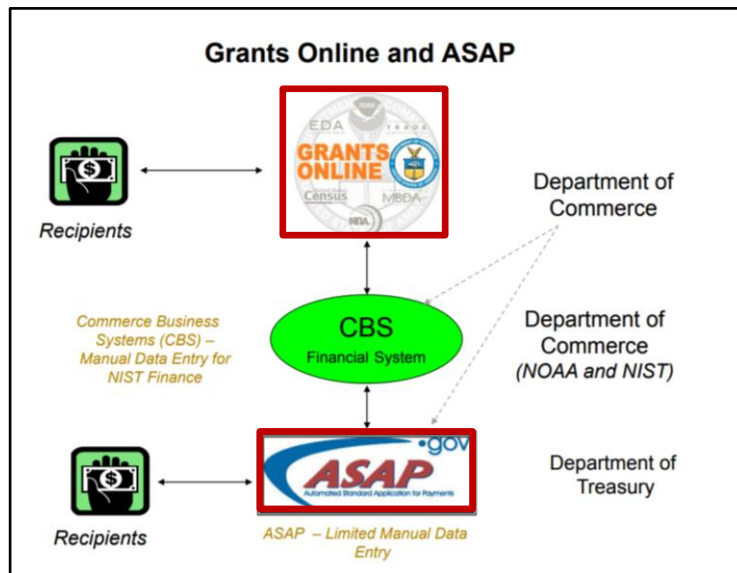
Grants Online and ASAP

EDA
TRADE
GRANTS ONLINE
Census
MBDA
NTIA

Recipients

Department of Commerce

Commerce Business Systems (CBS) – Manual Data Entry for NIST Finance

CBS
Financial System

Department of Commerce
(NOAA and NIST)

.gov
ASAP
Automated Standard Application for Payments

Department of Treasury

Recipients

ASAP – Limited Manual Data Entry